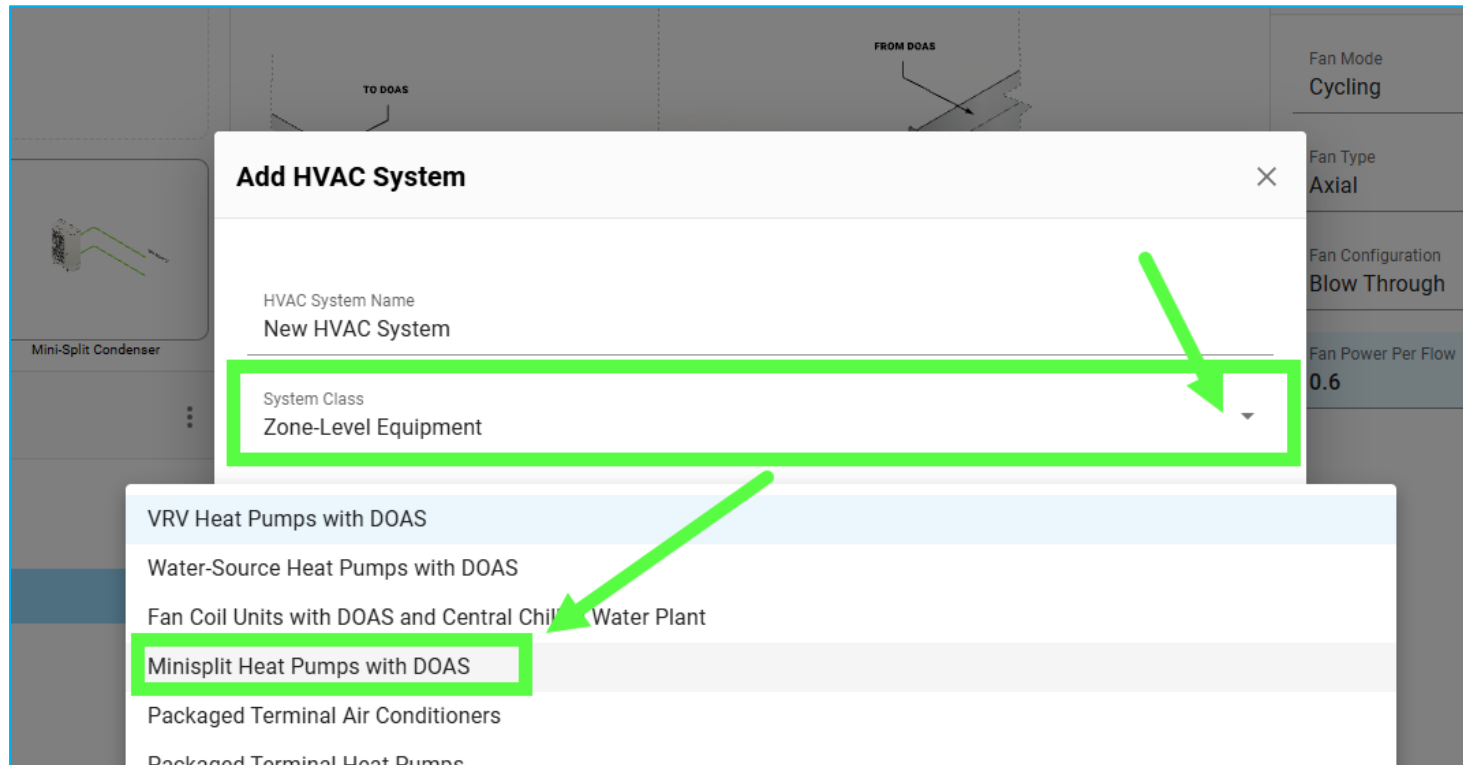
FROM DOAS

TO DOAS

Fan Mode
Cycling

Fan Type
Axial

Fan Configuration
Blow Through

Fan Power Per Flow
0.6

Mini-Split Condenser

Add HVAC System

HVAC System Name
New HVAC System

System Class
Zone-Level Equipment

VRV Heat Pumps with DOAS
Water-Source Heat Pumps with DOAS
Fan Coil Units with DOAS and Central Chil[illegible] Water Plant
Minisplit Heat Pumps with DOAS
Packaged Terminal Air Conditioners
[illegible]